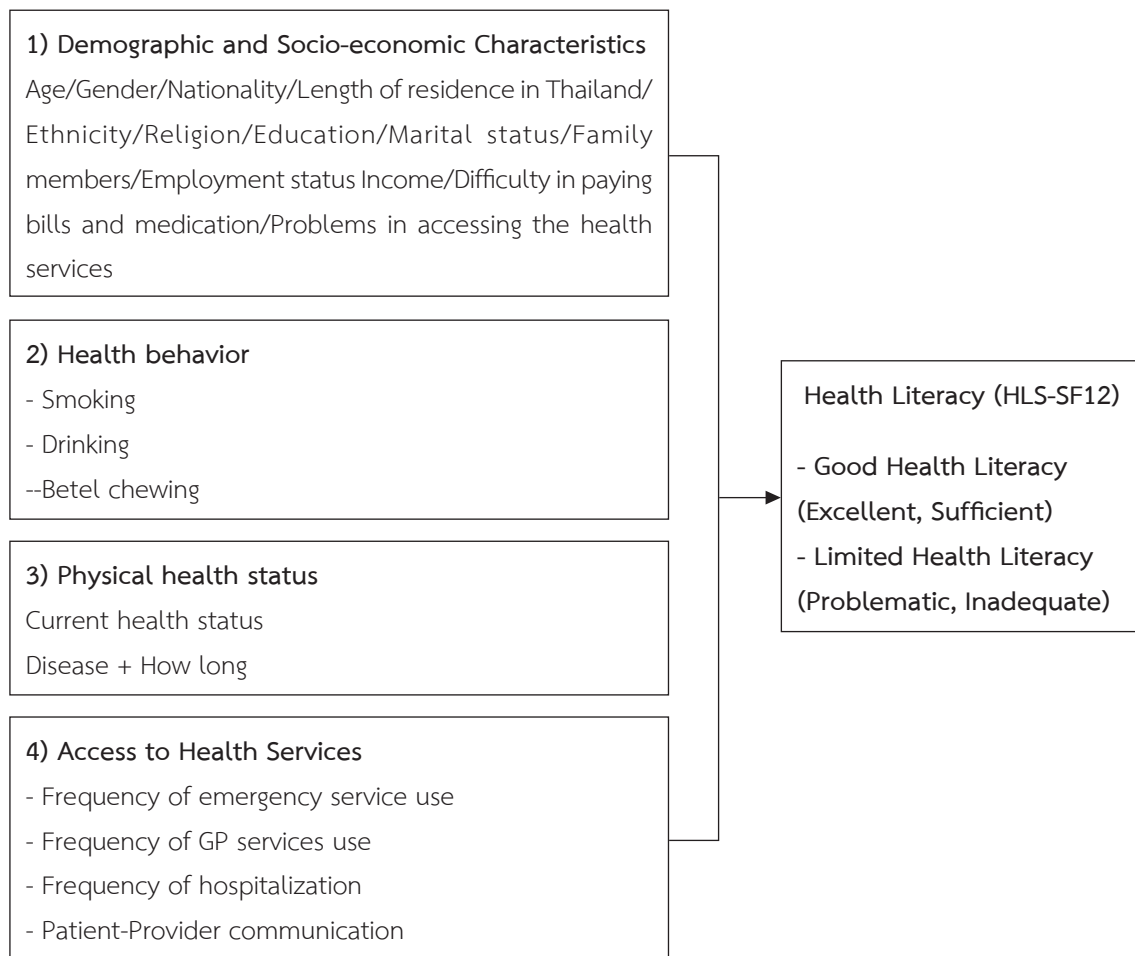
1) Demographic and Socio-economic Characteristics
Age/Gender/Nationality/Length of residence in Thailand/ Ethnicity/Religion/Education/Marital status/Family members/Employment status Income/Difficulty in paying bills and medication/Problems in accessing the health services

2) Health behavior
- Smoking
- Drinking
--Betel chewing

3) Physical health status
Current health status
Disease + How long

4) Access to Health Services
- Frequency of emergency service use
- Frequency of GP services use
- Frequency of hospitalization
- Patient-Provider communication

Health Literacy (HLS-SF12)

- Good Health Literacy
(Excellent, Sufficient)
- Limited Health Literacy
(Problematic, Inadequate)